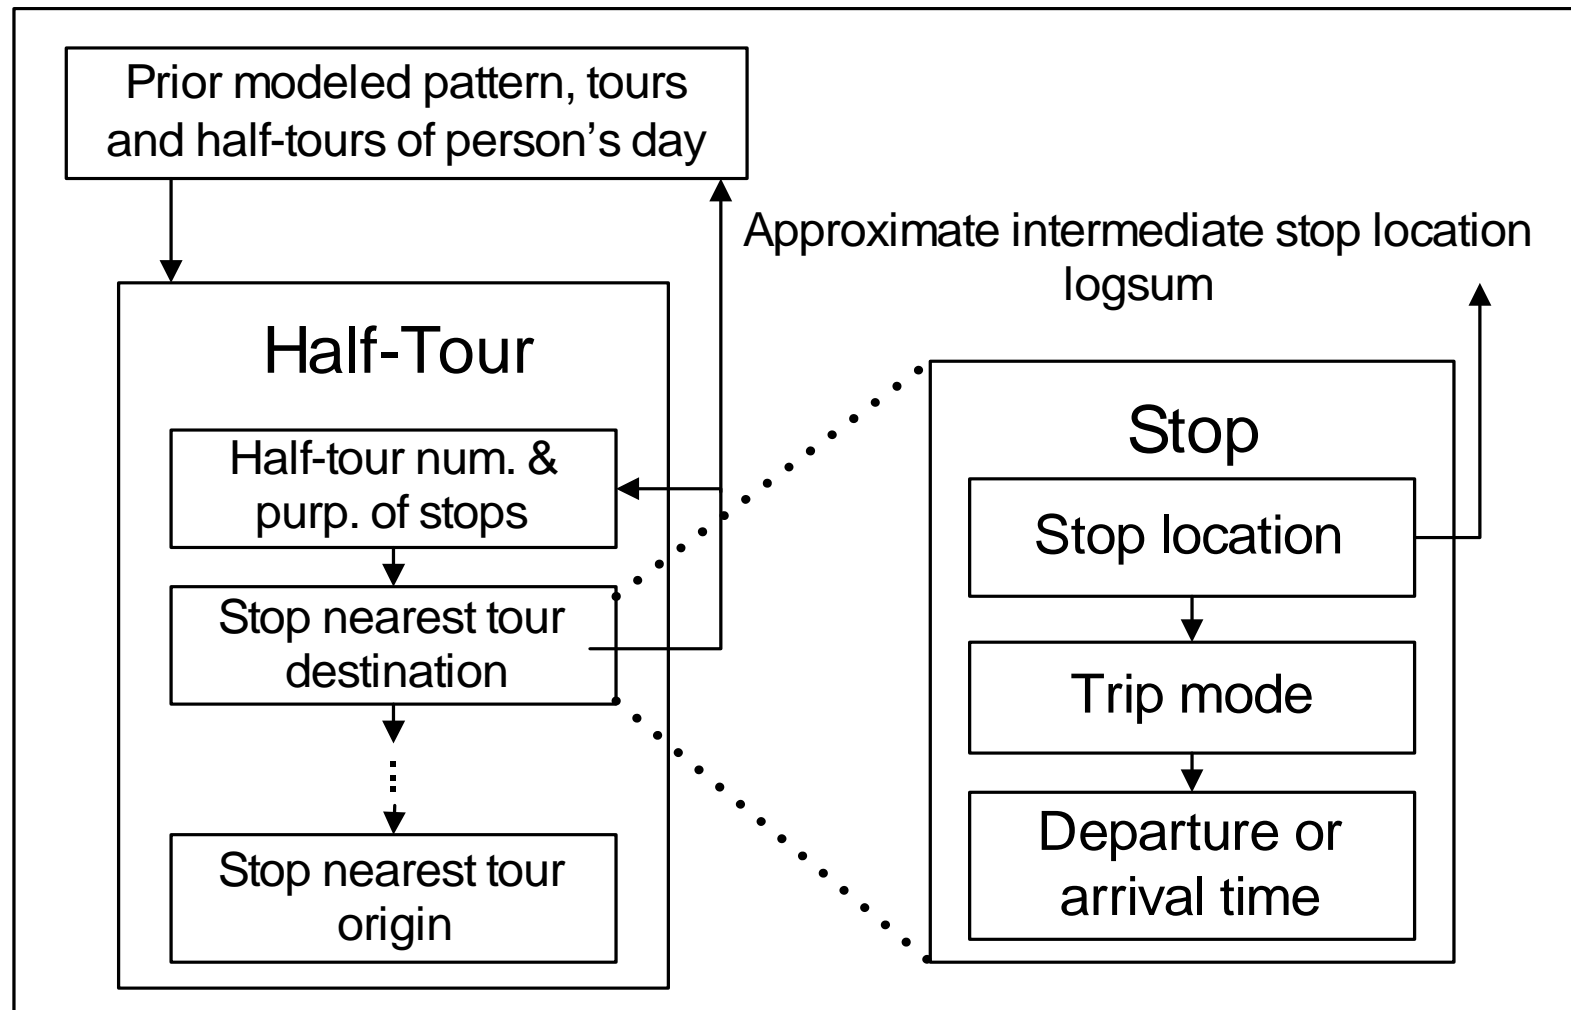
Prior modeled pattern, tours and half-tours of person’s day

Approximate intermediate stop location logsum

Half-Tour

Half-tour num. & purp. of stops

Stop nearest tour destination

Stop nearest tour origin

Stop

Stop location

Trip mode

Departure or arrival time